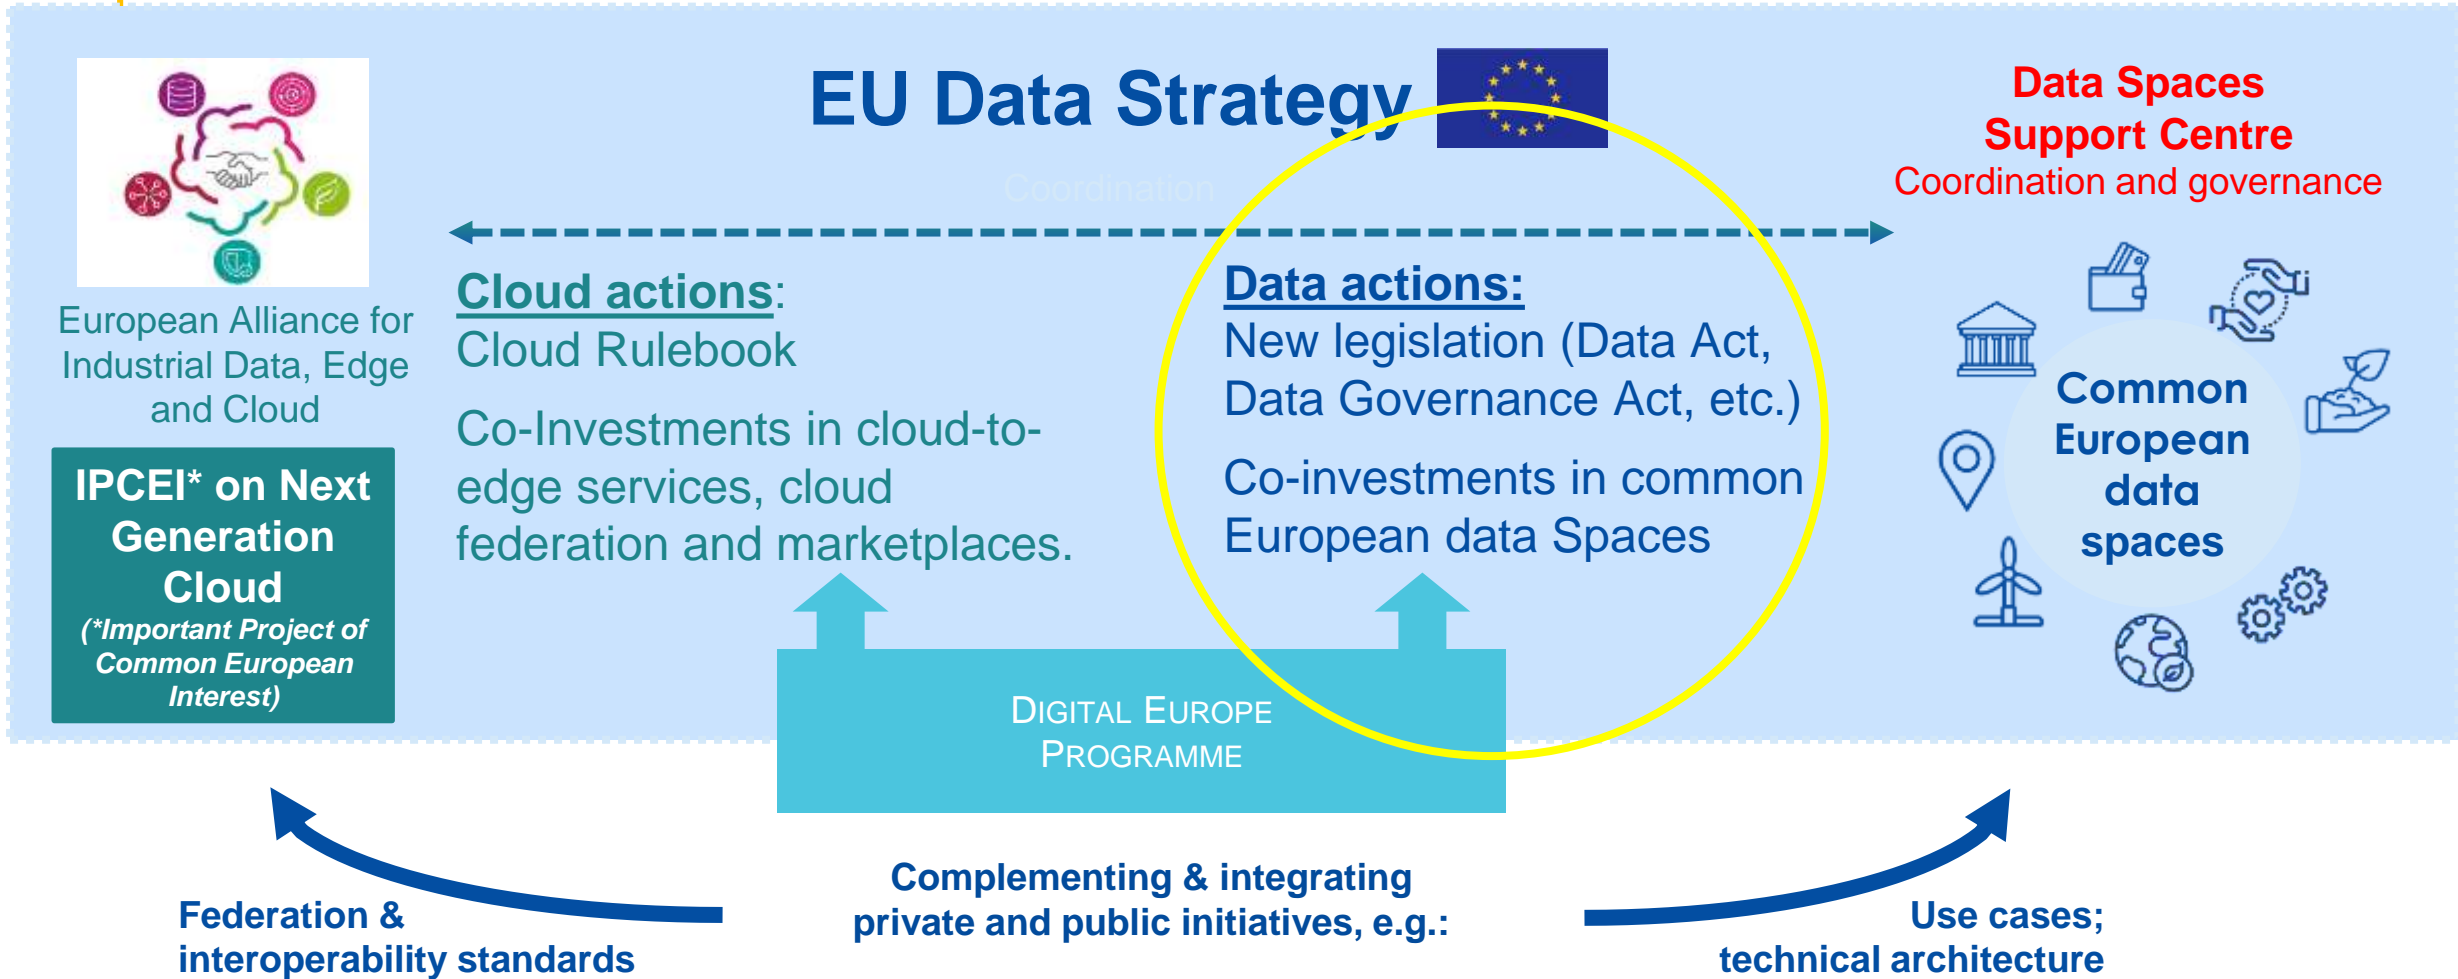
EU Data Strategy

Data Spaces Support Centre
Coordination and governance

Coordination

European Alliance for Industrial Data, Edge and Cloud

IPCEI* on Next Generation Cloud
(*Important Project of Common European Interest)

Cloud actions:
Cloud Rulebook

Co-Investments in cloud-to-edge services, cloud federation and marketplaces.

Data actions:
New legislation (Data Act, Data Governance Act, etc.)

Co-investments in common European data Spaces

Common European data spaces

DIGITAL EUROPE PROGRAMME

Federation & interoperability standards

Complementing & integrating private and public initiatives, e.g.:

Use cases; technical architecture